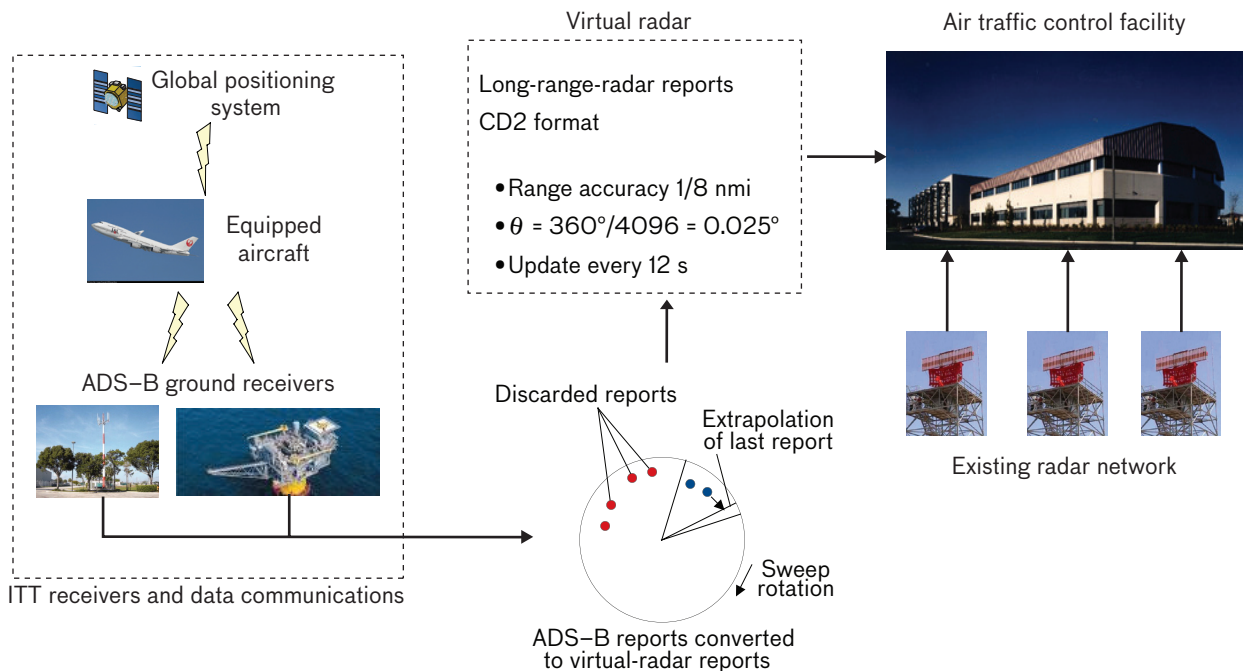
Global positioning system

Equipped aircraft

ADS–B ground receivers

ITT receivers and data communications

Virtual radar

Long-range-radar reports

CD2 format

•Range accuracy 1/8 nmi

•$\theta$ = 360°/4096 = 0.025°

•Update every 12 s

Discarded reports

Extrapolation of last report

Sweep rotation

ADS–B reports converted to virtual-radar reports

Air traffic control facility

Existing radar network